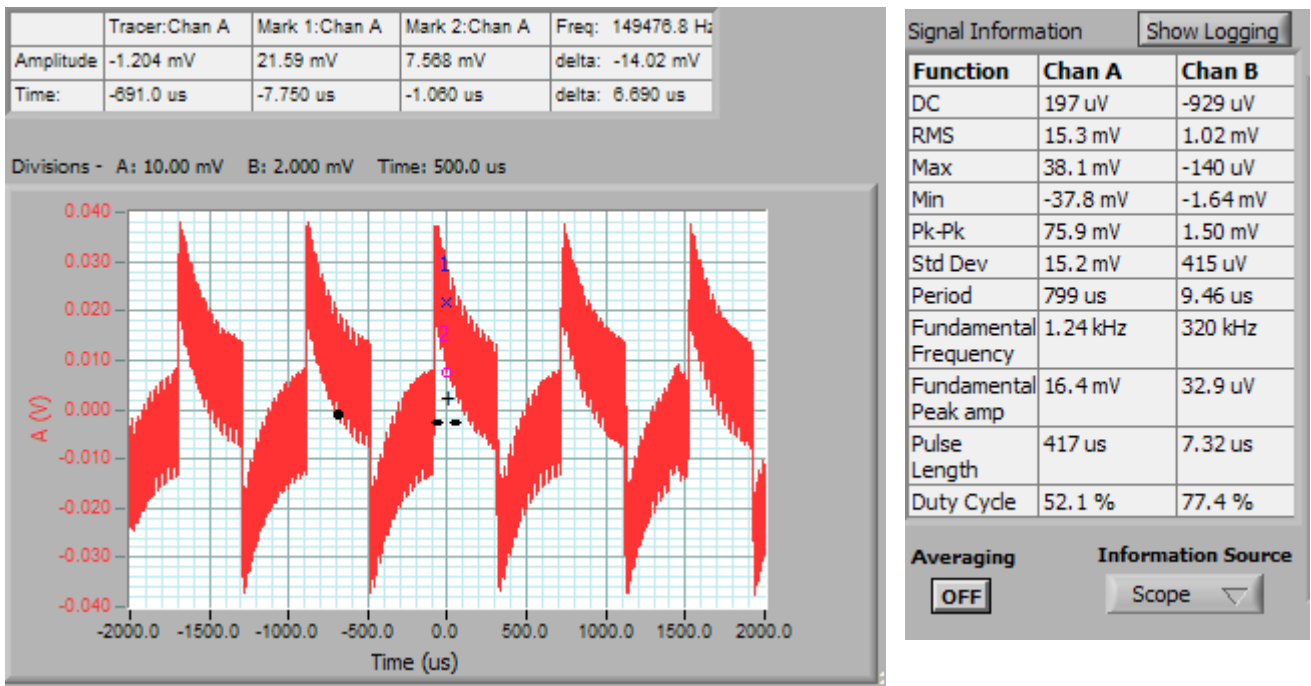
| | Tracer:Chan A | Mark 1:Chan A | Mark 2:Chan A | Freq: 149476.8 Hz |
|---|---|---|---|---|
| Amplitude | -1.204 mV | 21.59 mV | 7.568 mV | delta: -14.02 mV |
| Time: | -691.0 us | -7.750 us | -1.060 us | delta: 6.690 us |

Divisions - A: 10.00 mV B: 2.000 mV Time: 500.0 us

0.040
0.030
0.020
0.010
0.000
-0.010
-0.020
-0.030
-0.040

A (V)

1
2

-2000.0 -1500.0 -1000.0 -500.0 0.0 500.0 1000.0 1500.0 2000.0

Time (us)

Signal Information Show Logging

| Function | Chan A | Chan B |
|---|---|---|
| DC | 197 uV | -929 uV |
| RMS | 15.3 mV | 1.02 mV |
| Max | 38.1 mV | -140 uV |
| Min | -37.8 mV | -1.64 mV |
| Pk-Pk | 75.9 mV | 1.50 mV |
| Std Dev | 15.2 mV | 415 uV |
| Period | 799 us | 9.46 us |
| Fundamental Frequency | 1.24 kHz | 320 kHz |
| Fundamental Peak amp | 16.4 mV | 32.9 uV |
| Pulse Length | 417 us | 7.32 us |
| Duty Cycle | 52.1 % | 77.4 % |

Averaging
OFF

Information Source
Scope